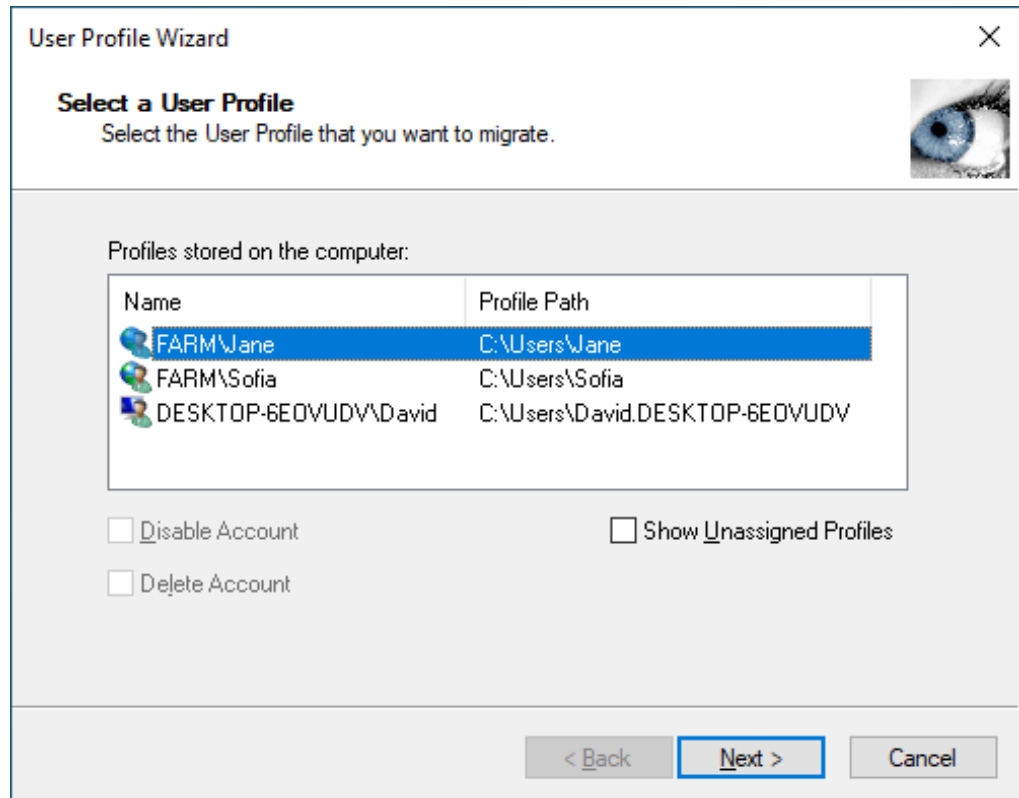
User Profile Wizard

Select a User Profile
Select the User Profile that you want to migrate.

Profiles stored on the computer:

| Name | Profile Path |
|---|---|
| FARM\Jane | C:\Users\Jane |
| FARM\Sofia | C:\Users\Sofia |
| DESKTOP-6EOVUDV\David | C:\Users\David.DESKTOP-6EOVUDV |

Disable Account

Show Unassigned Profiles

Delete Account

< Back

Next >

Cancel